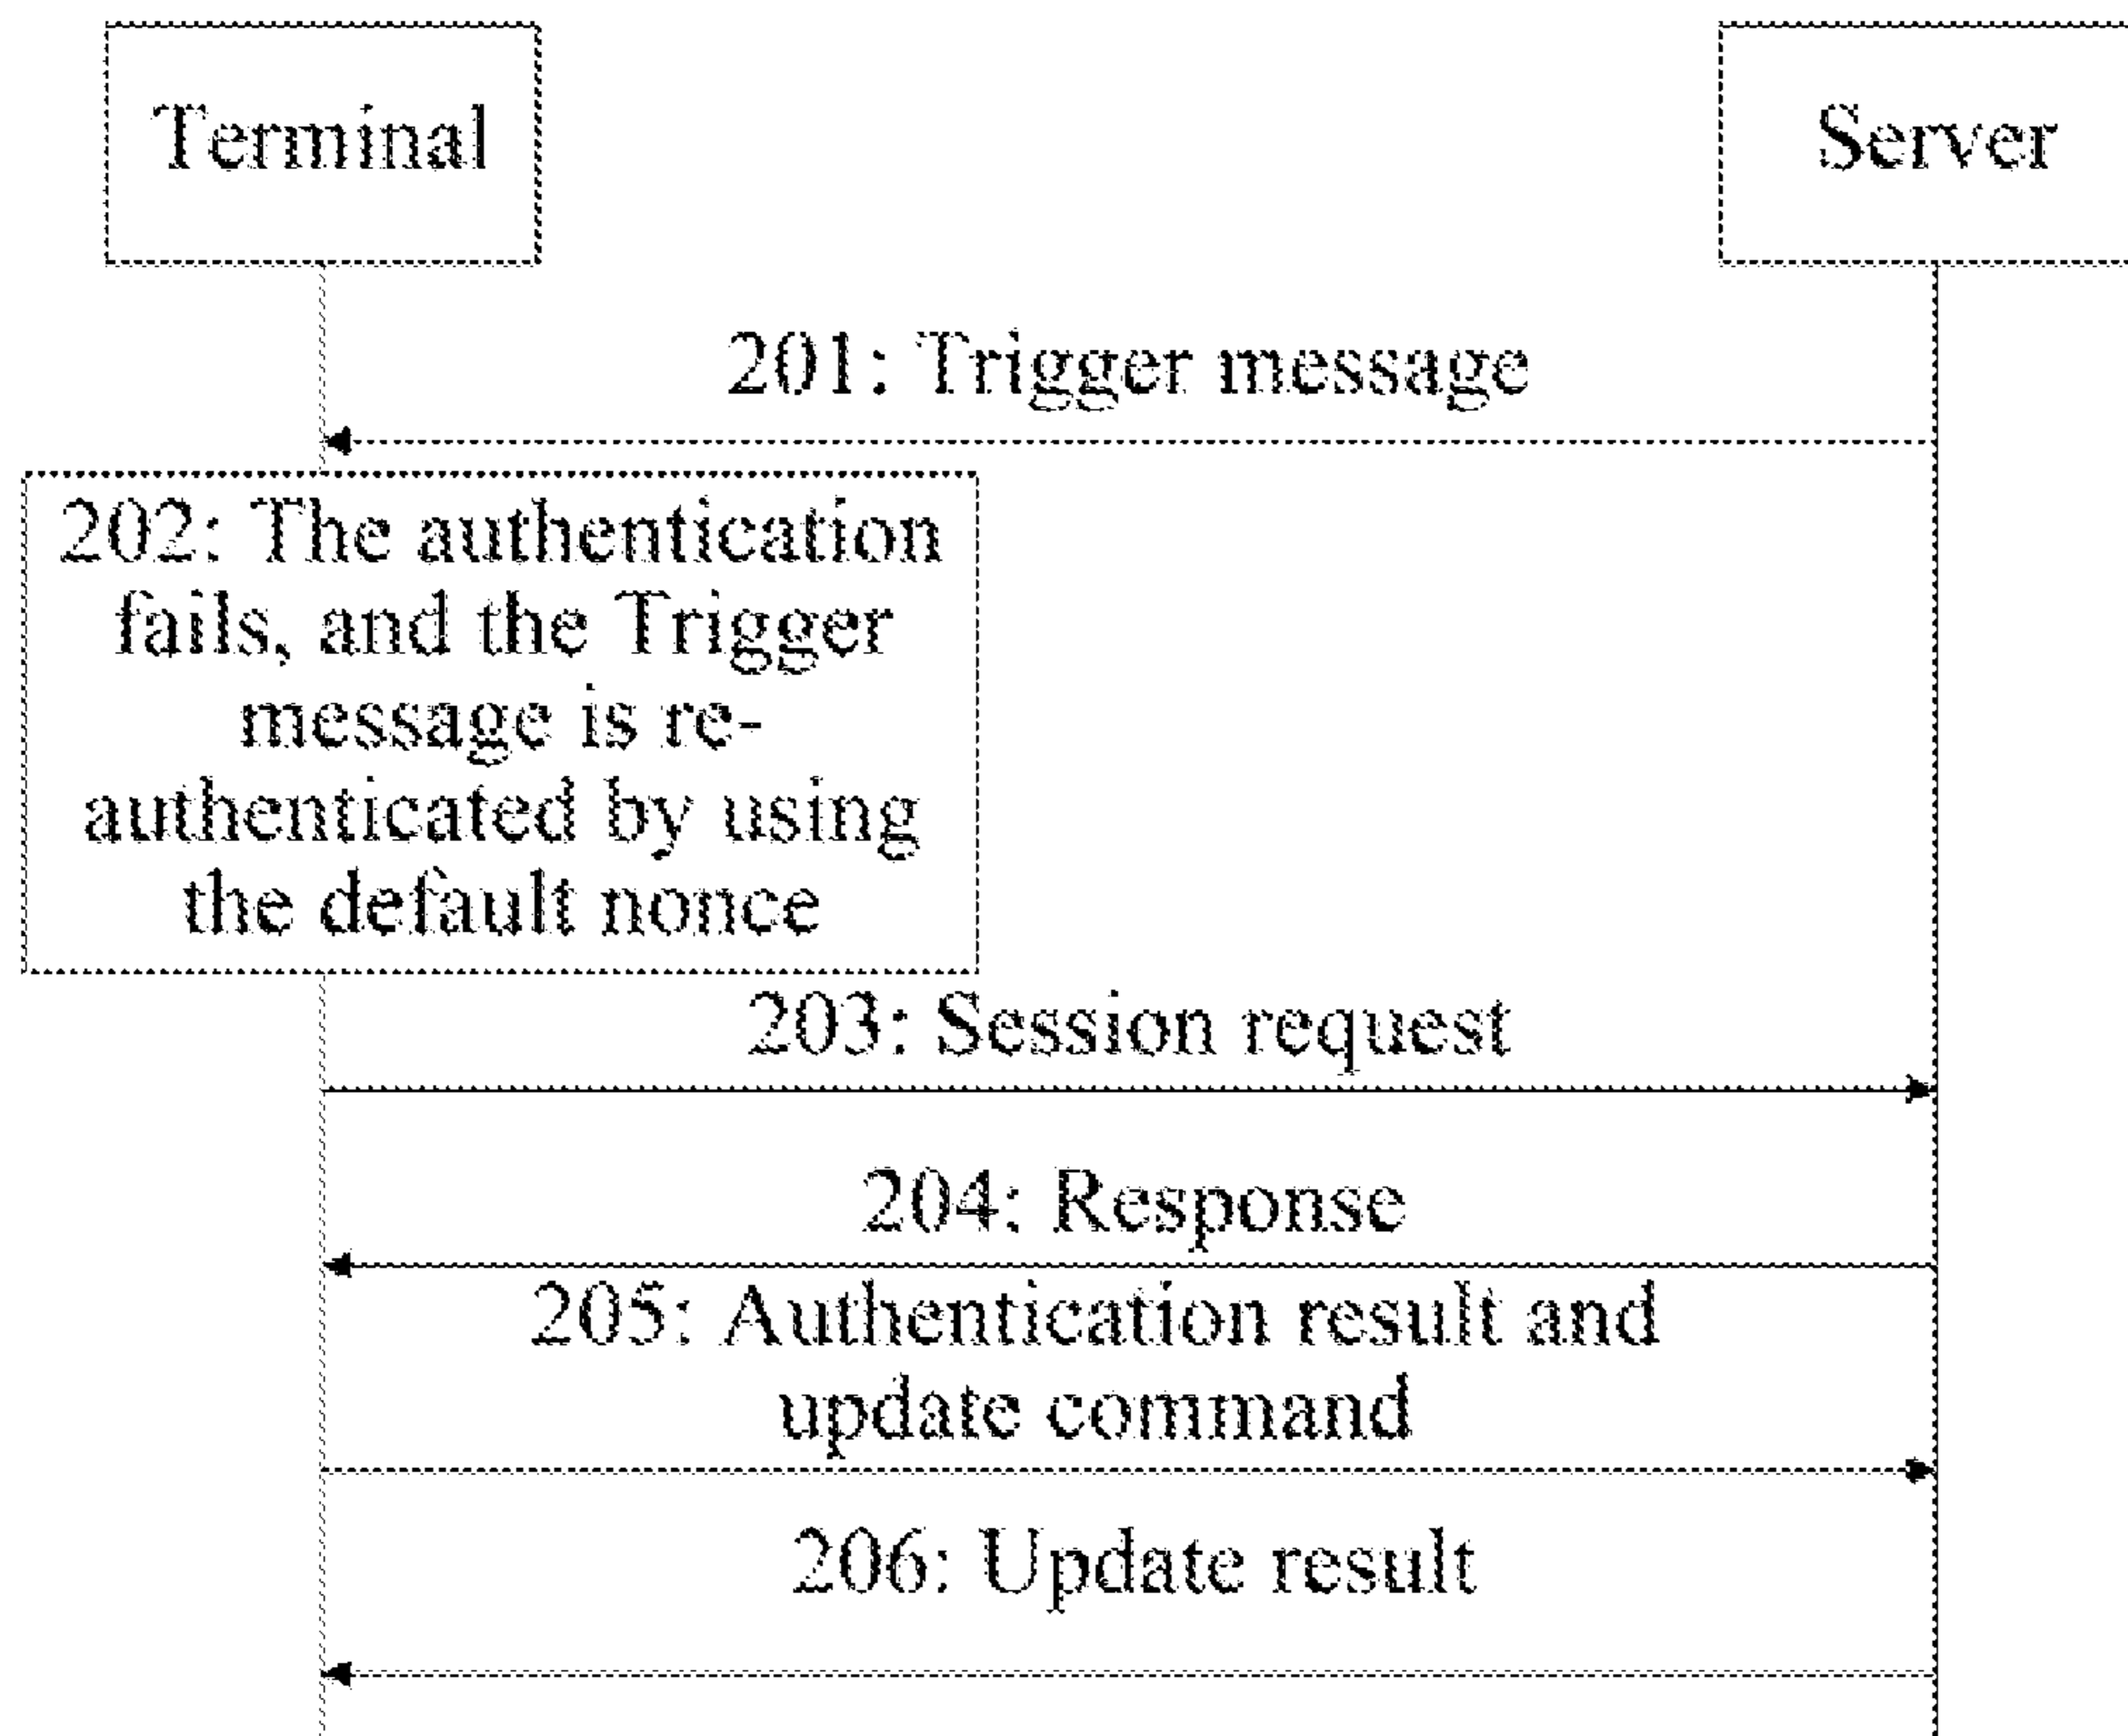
Terminal

Server

201: Trigger message

202: The authentication fails, and the Trigger message is re-authenticated by using the default nonce

203: Session request

204: Response

205: Authentication result and update command

206: Update result